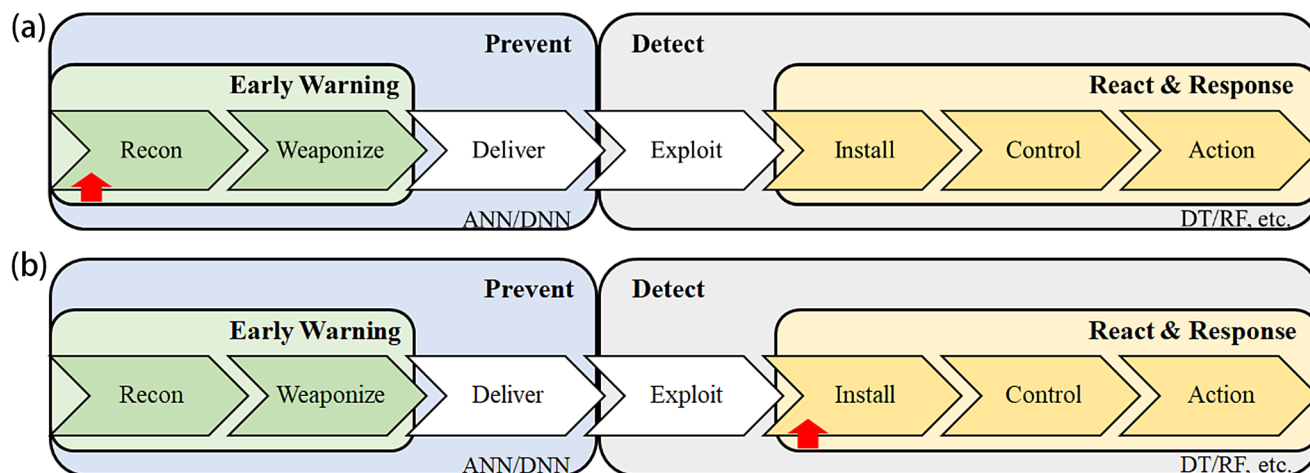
(a)

Prevent

Detect

Early Warning

React & Response

Recon

Weaponize

Deliver

Exploit

Install

Control

Action

ANN/DNN

DT/RF, etc.

(b)

Prevent

Detect

Early Warning

React & Response

Recon

Weaponize

Deliver

Exploit

Install

Control

Action

ANN/DNN

DT/RF, etc.